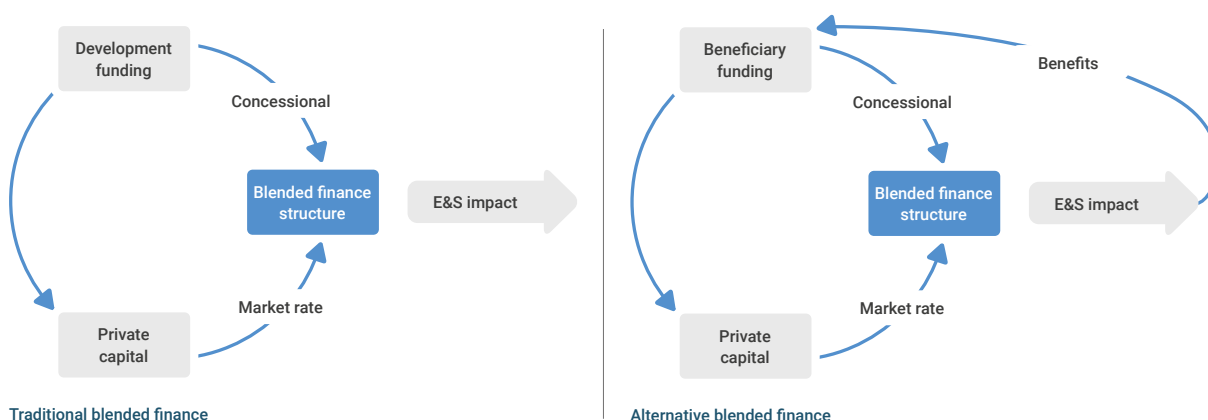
Development funding

Concessional

Blended finance structure

E&S impact

Market rate

Private capital

Traditional blended finance

Beneficiary funding

Benefits

Concessional

Blended finance structure

E&S impact

Market rate

Private capital

Alternative blended finance